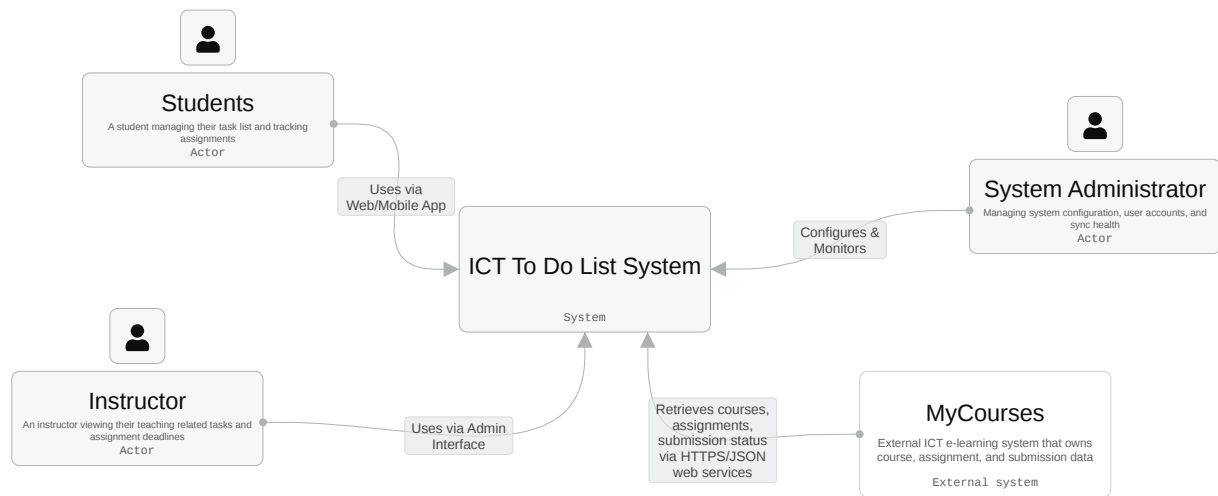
Students
A student managing their task list and tracking assignments
Actor

Uses via Web/Mobile App

ICT To Do List System
System

Configures & Monitors

System Administrator
Managing system configuration, user accounts, and sync health
Actor

Instructor
An instructor viewing their teaching related tasks and assignment deadlines
Actor

Uses via Admin Interface

Retrieves courses, assignments, submission status via HTTPS/JSON web services

MyCourses
External ICT e-learning system that owns course, assignment, and submission data
External system